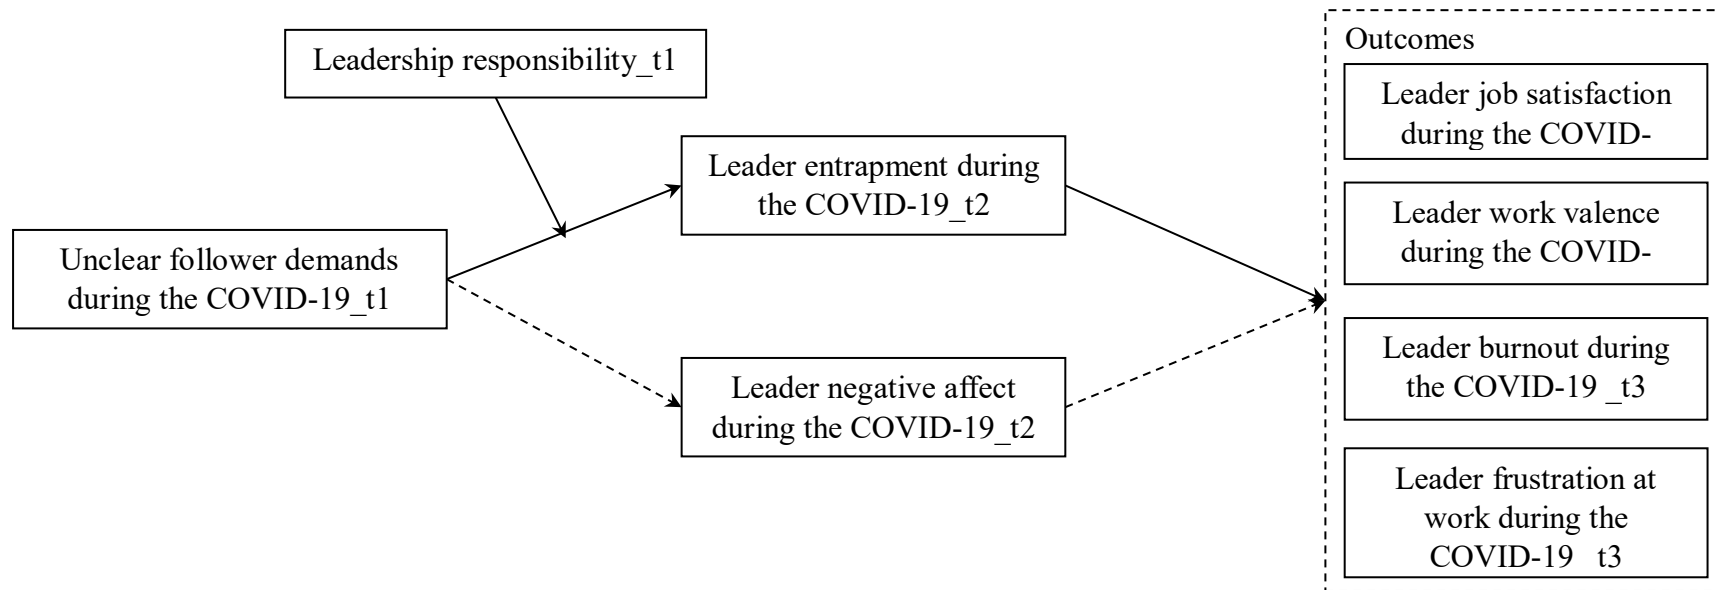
Leadership responsibility_t1

Unclear follower demands during the COVID-19_t1

Leader entrapment during the COVID-19_t2

Leader negative affect during the COVID-19_t2

Outcomes

Leader job satisfaction during the COVID-

Leader work valence during the COVID-

Leader burnout during the COVID-19 _t3

Leader frustration at work during the COVID-19 _t3